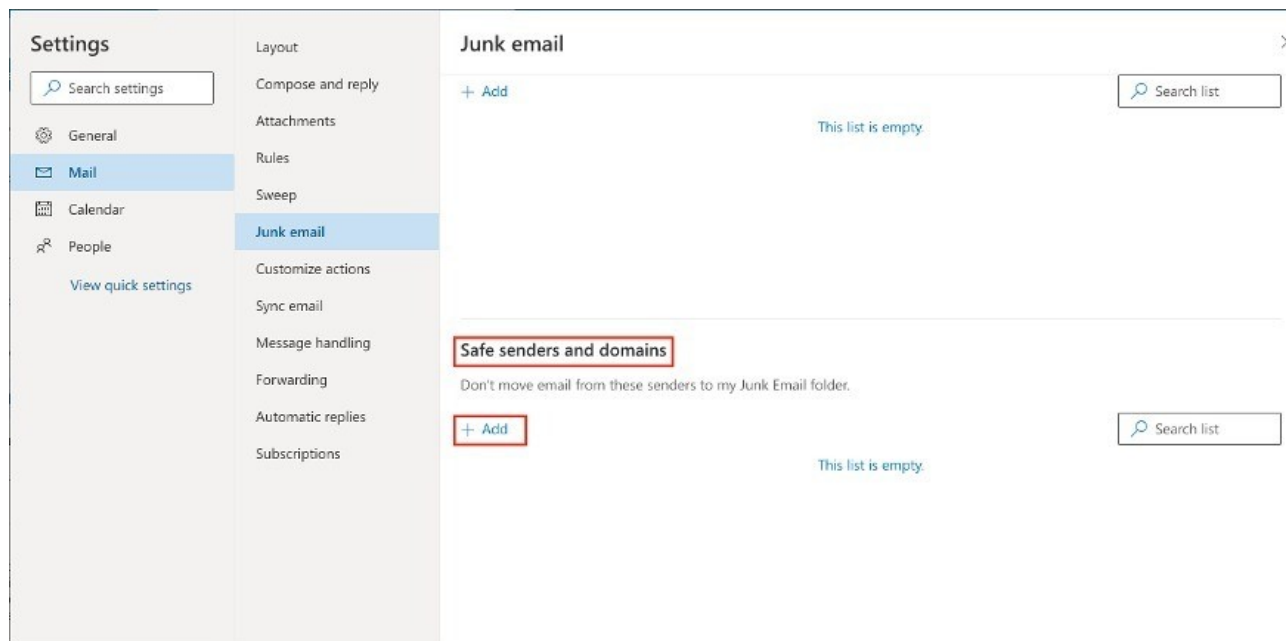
Settings

Search settings

General

Mail

Calendar

People

View quick settings

Layout

Compose and reply

Attachments

Rules

Sweep

Junk email

Customize actions

Sync email

Message handling

Forwarding

Automatic replies

Subscriptions

Junk email

+ Add

Search list

This list is empty.

Safe senders and domains

Don't move email from these senders to my Junk Email folder.

+ Add

Search list

This list is empty.